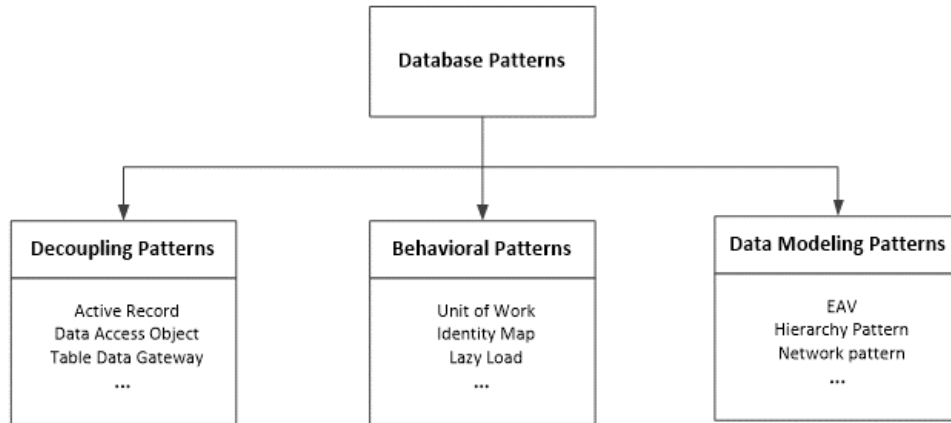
Database Patterns

Decoupling Patterns

Active Record
Data Access Object
Table Data Gateway
...

Behavioral Patterns

Unit of Work
Identity Map
Lazy Load
...

Data Modeling Patterns

EAV
Hierarchy Pattern
Network pattern
...